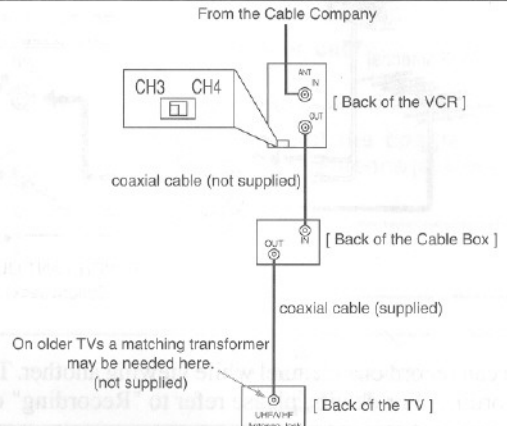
From the Cable Company

CH3 CH4

ANT IN

OUT

[ Back of the VCR ]

coaxial cable (not supplied)

IN

OUT

[ Back of the Cable Box ]

coaxial cable (supplied)

On older TVs a matching transformer may be needed here. (not supplied)

UHF/VHF Antenna Jack

[ Back of the TV ]